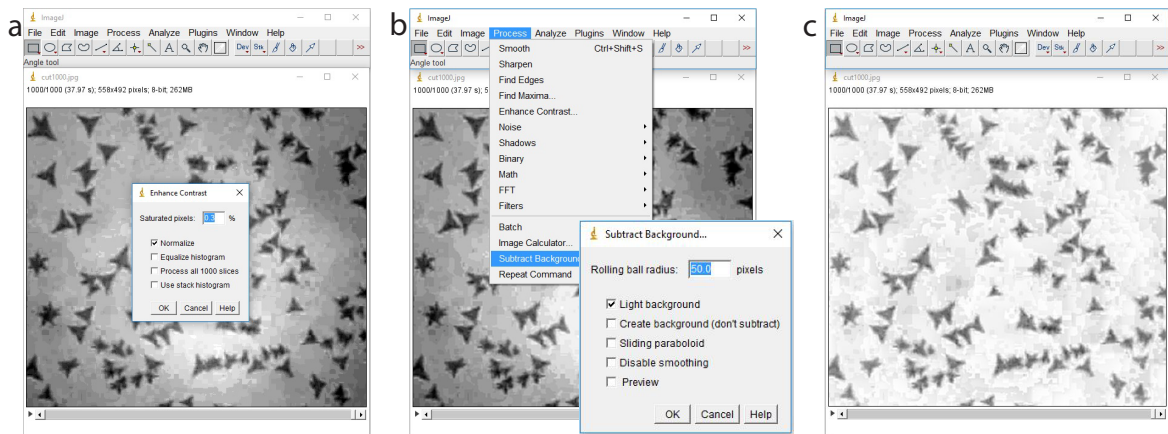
a

ImageJ

File Edit Image Process Analyze Plugins Window Help

Dev Stk

Angle tool

cut1000.jpg

1000/1000 (37.97 s); 558x492 pixels; 8-bit; 262MB

Enhance Contrast

Saturated pixels: 0.3 %

Normalize

Equalize histogram

Process all 1000 slices

Use stack histogram

OK Cancel Help

b

ImageJ

File Edit Image Process Analyze Plugins Window Help

Angle tool

cut1000.jpg

1000/1000 (37.97 s); 558x492 pixels; 8-bit; 262MB

Smooth Ctrl+Shift+S

Sharpen

Find Edges

Find Maxima...

Enhance Contrast...

Noise

Shadows

Binary

Math

FFT

Filters

Batch

Image Calculator...

Subtract Background

Repeat Command

Subtract Background...

Rolling ball radius: 50.0 pixels

Light background

Create background (don't subtract)

Sliding paraboloid

Disable smoothing

Preview

OK Cancel Help

c

ImageJ

File Edit Image Process Analyze Plugins Window Help

Dev Stk

cut1000.jpg

1000/1000 (37.97 s); 558x492 pixels; 8-bit; 262MB